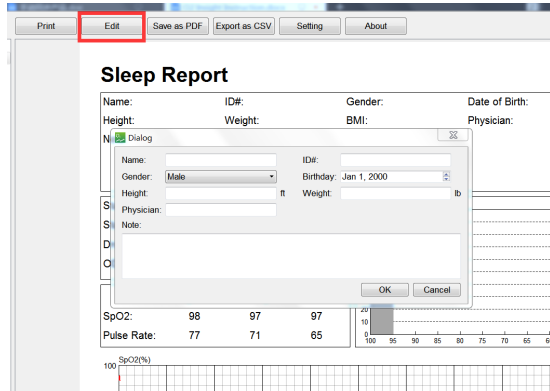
Print | Edit | Save as PDF | Export as CSV | Setting | About

Sleep Report

Name: | ID#: | Gender: | Date of Birth:
Height: | Weight: | BMI: | Physician:

N

Dialog

Name:
ID#:
Gender: Male
Birthday: Jan 1, 2000
Height: ft
Weight: lb
Physician:
Note:

OK | Cancel

S
S
D
O

| | | | |
|---|---|---|---|
| SpO2: | 98 | 97 | 97 |
| Pulse Rate: | 77 | 71 | 65 |

20
10
0
100 95 90 85 80 75 70 65

SpO2(%)
100